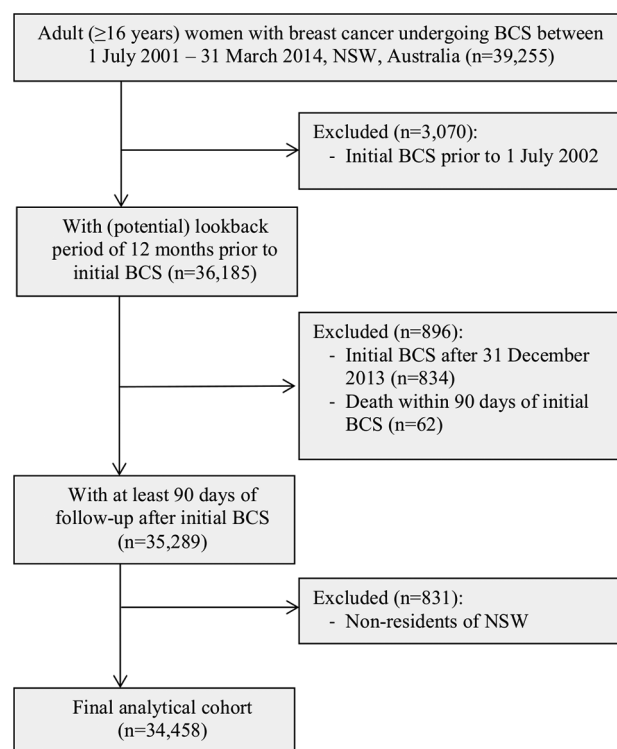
Adult (≥16 years) women with breast cancer undergoing BCS between 1 July 2001 – 31 March 2014, NSW, Australia (n=39,255)

Excluded (n=3,070):
- Initial BCS prior to 1 July 2002

With (potential) lookback period of 12 months prior to initial BCS (n=36,185)

Excluded (n=896):
- Initial BCS after 31 December 2013 (n=834)
- Death within 90 days of initial BCS (n=62)

With at least 90 days of follow-up after initial BCS (n=35,289)

Excluded (n=831):
- Non-residents of NSW

Final analytical cohort (n=34,458)